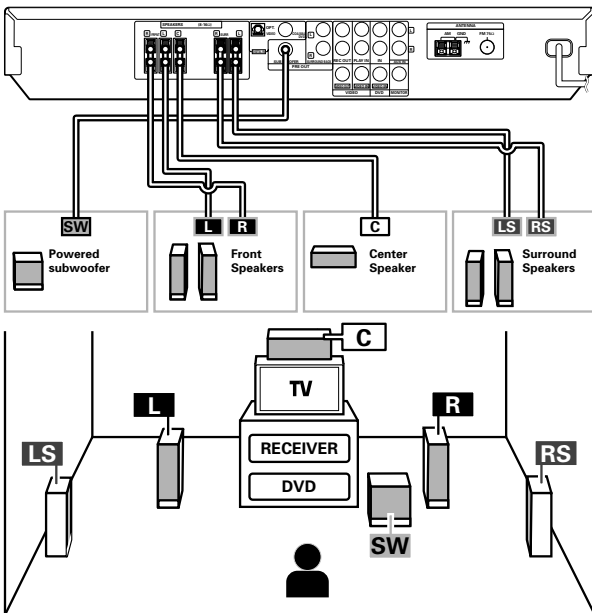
SPEAKERS (6 Ω)
ANTENNA
AM GND FM 75Ω
OPT
VIDEO
COAXIAL
SUBWOOFER
PRE OUT
REC OUT
PLAY IN
IN
VIDEO
DVD
MONITOR

SW
Powered subwoofer

L R
Front Speakers

C
Center Speaker

LS RS
Surround Speakers

C
TV
L
R
LS
RS
RECEIVER
DVD
SW